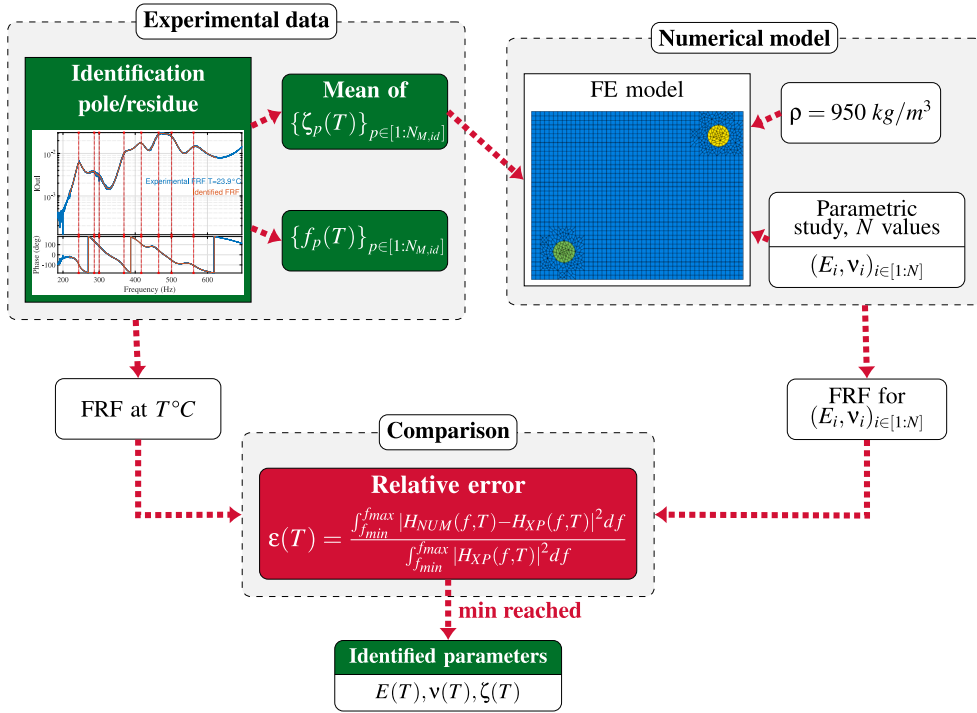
Experimental data

Identification pole/residue

$10^{-2}$

$10^{-3}$

|Kha|

Experimental FRF T=23.9°C

identified FRF

Phase (deg)

100

0

−100

200 300 400 500 600

Frequency (Hz)

Mean of $\{\zeta_p(T)\}_{p\in[1:N_{M,id}]}$

$\{f_p(T)\}_{p\in[1:N_{M,id}]}$

Numerical model

FE model

$\rho = 950\ kg/m^3$

Parametric study, $N$ values

$(E_i, \nu_i)_{i\in[1:N]}$

FRF at $T°C$

FRF for $(E_i, \nu_i)_{i\in[1:N]}$

Comparison

Relative error

$\varepsilon(T) = \frac{\int_{f_{min}}^{f_{max}} |H_{NUM}(f,T) - H_{XP}(f,T)|^2 df}{\int_{f_{min}}^{f_{max}} |H_{XP}(f,T)|^2 df}$

min reached

Identified parameters

$E(T), \nu(T), \zeta(T)$